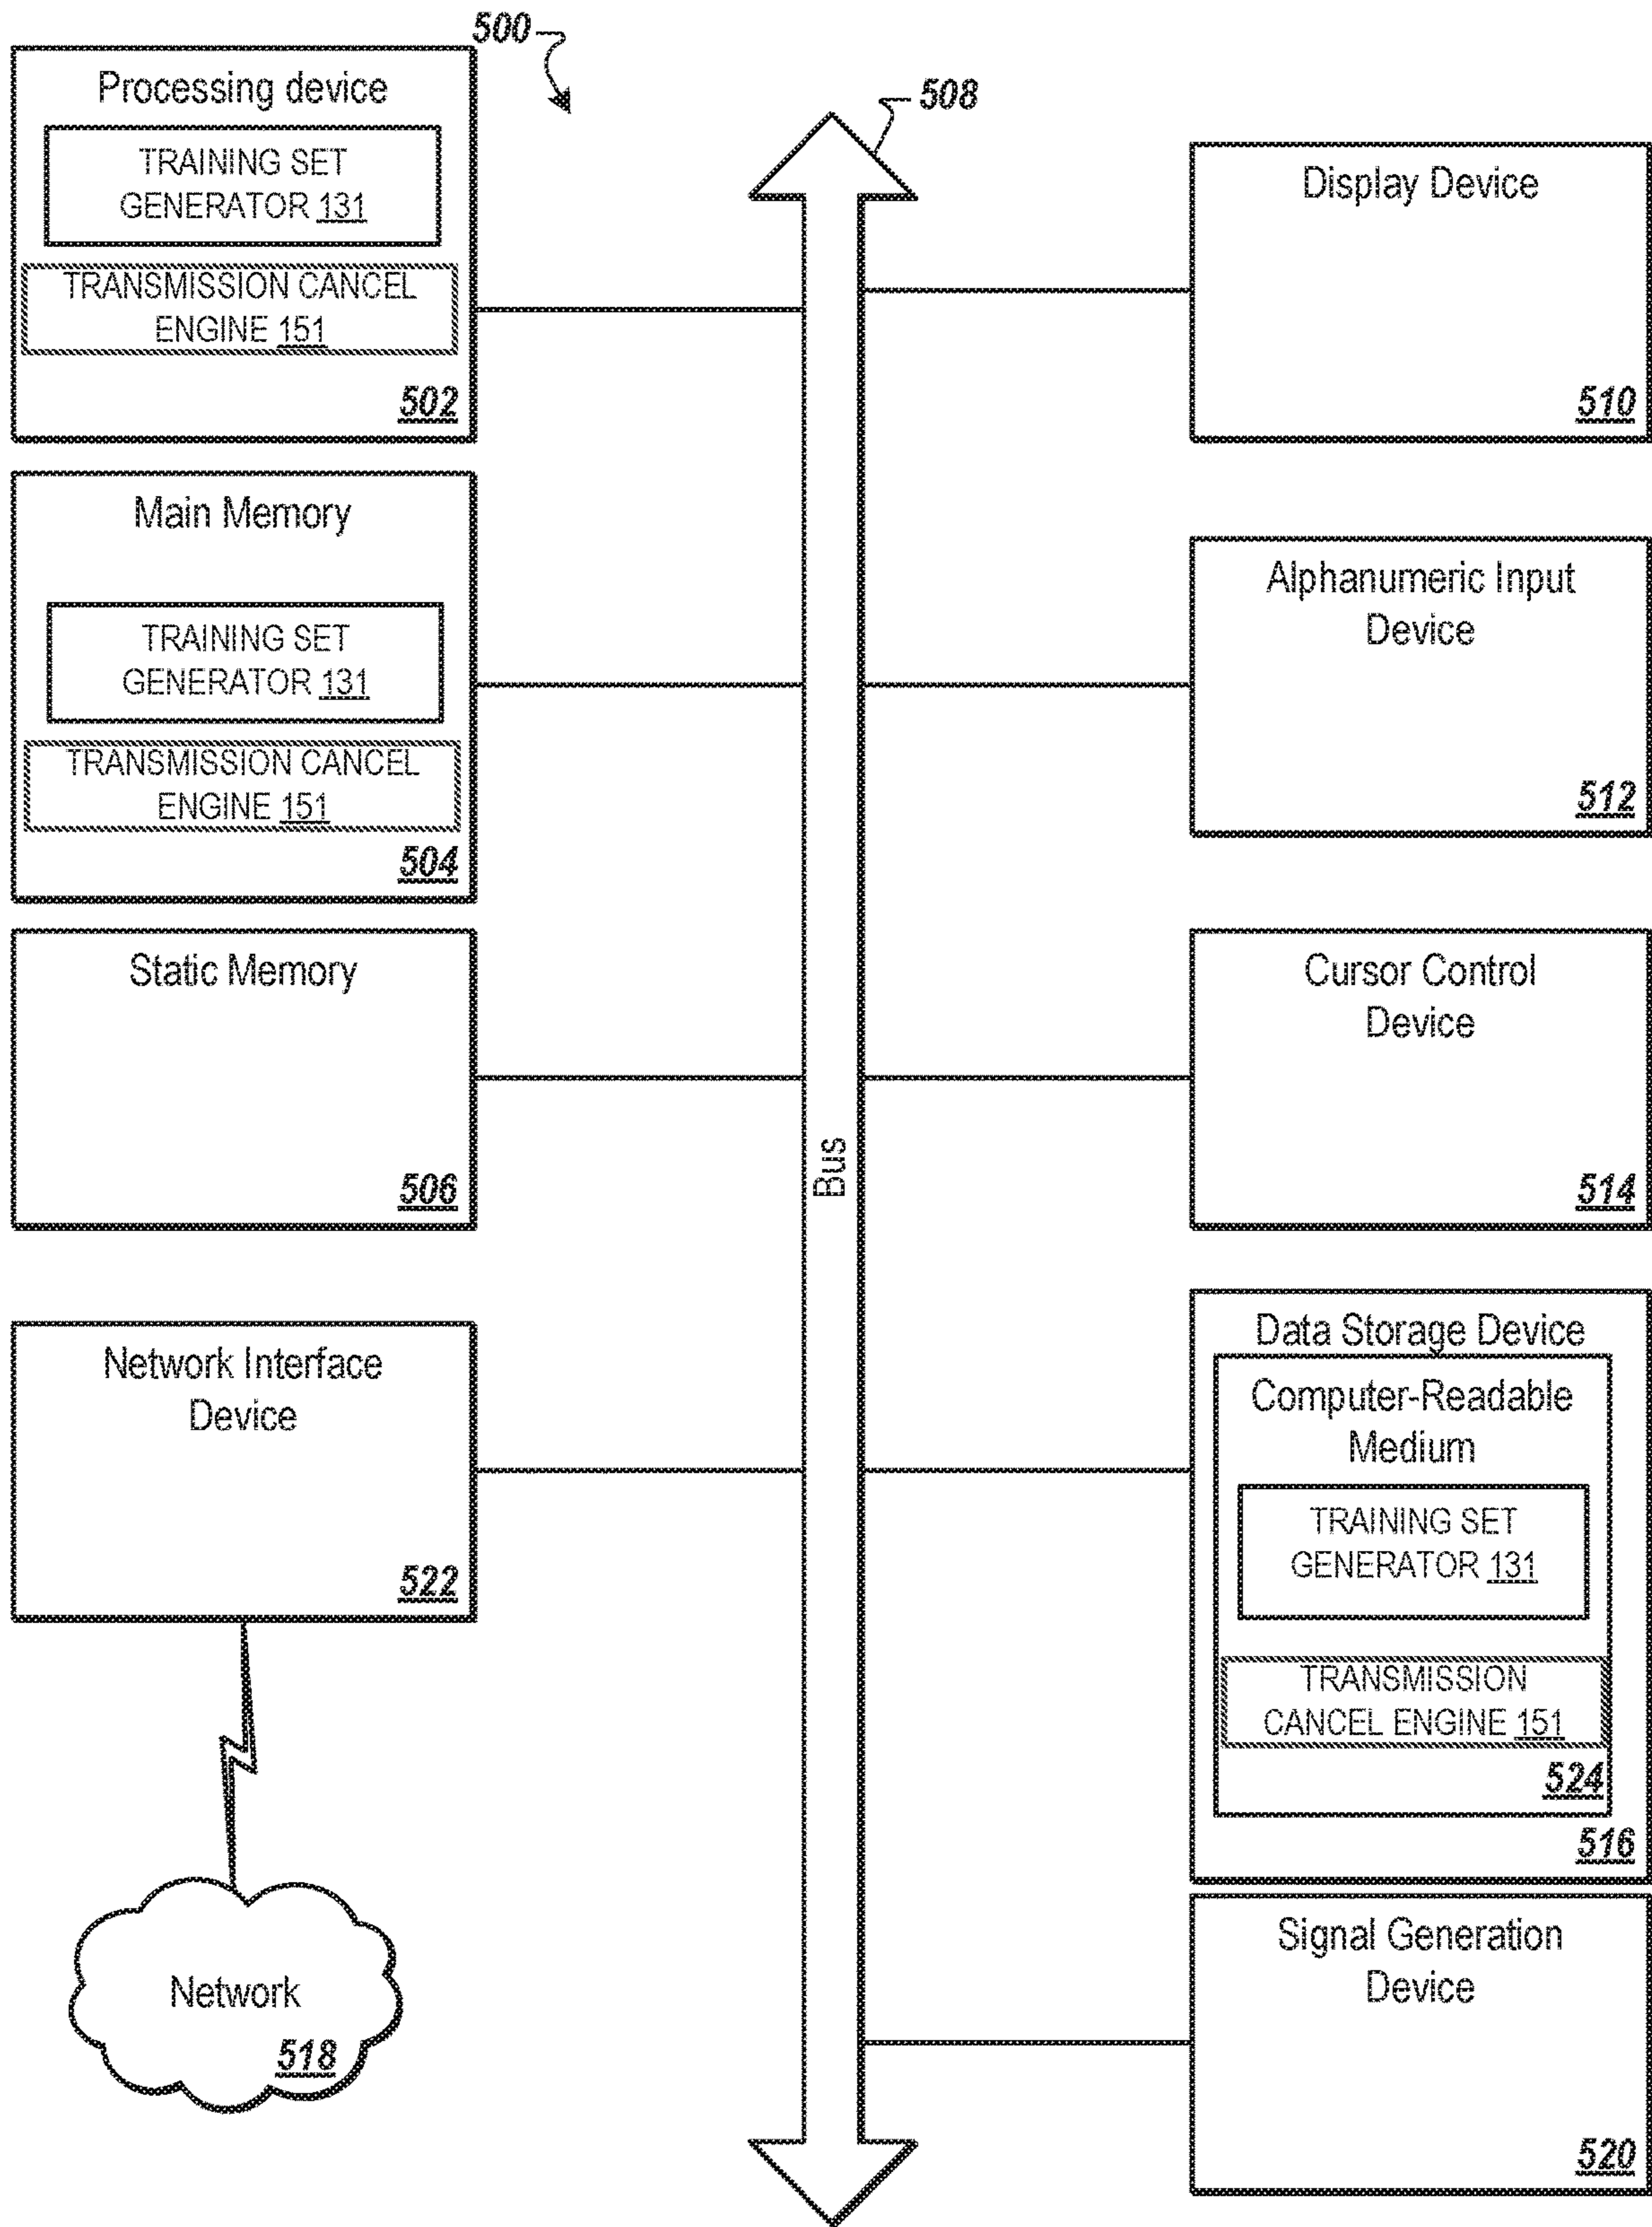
500

Processing device

TRAINING SET GENERATOR 131

TRANSMISSION CANCEL ENGINE 151

502

508

Display Device

510

Main Memory

TRAINING SET GENERATOR 131

TRANSMISSION CANCEL ENGINE 151

504

Alphanumeric Input Device

512

Static Memory

506

Bus

Cursor Control Device

514

Network Interface Device

522

Data Storage Device

Computer-Readable Medium

TRAINING SET GENERATOR 131

TRANSMISSION CANCEL ENGINE 151

524

516

Network

518

Signal Generation Device

520